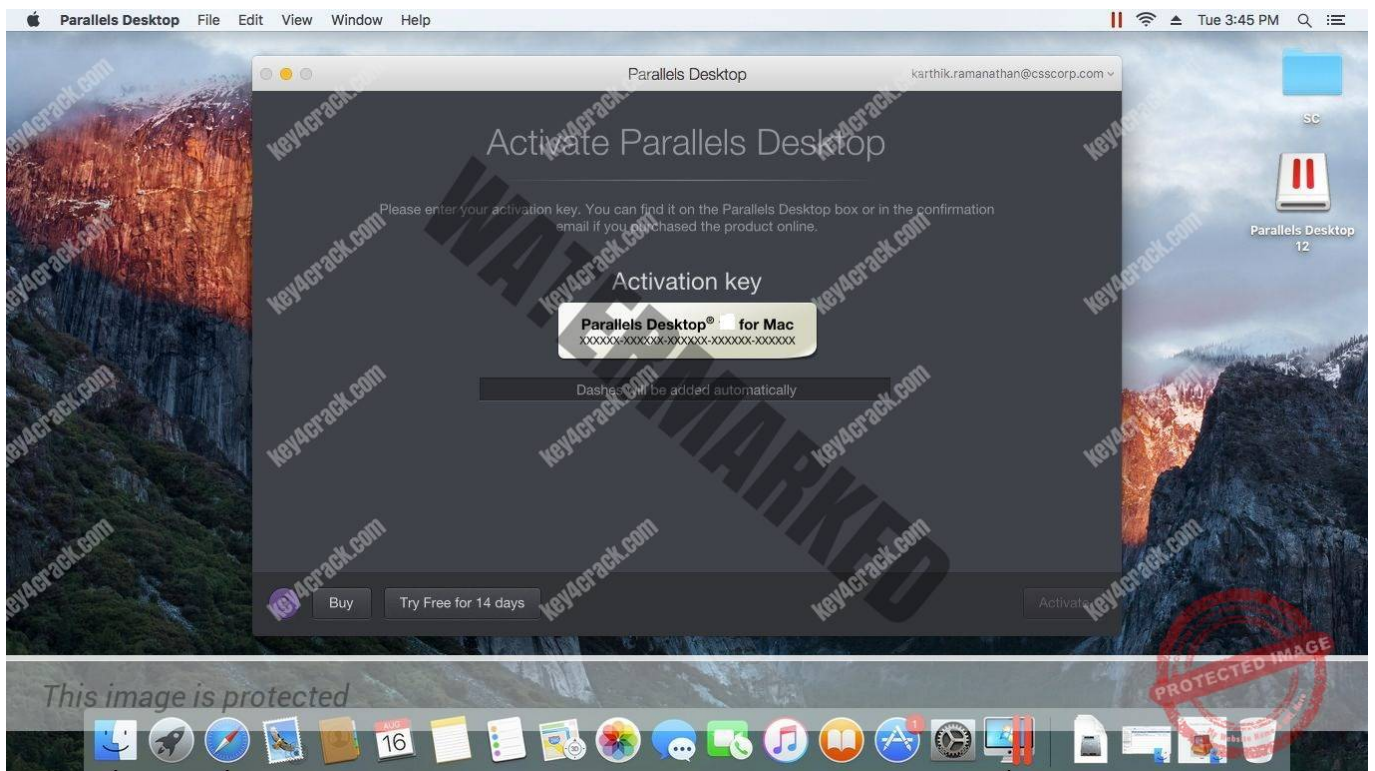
Parallels Desktop File Edit View Window Help

Tue 3:45 PM

Parallels Desktop

karthik.ramanathan@csscorp.com

Activate Parallels Desktop

Please enter your activation key. You can find it on the Parallels Desktop box or in the confirmation email if you purchased the product online.

Activation key

Parallels Desktop® for Mac
XXXXXX-XXXXXX-XXXXXX-XXXXXX-XXXXXX

Dashes will be added automatically

Buy

Try Free for 14 days

Activate

SC

Parallels Desktop 12

key4crack.com

WATERMARKED

This image is protected

PROTECTED IMAGE

AUG
16